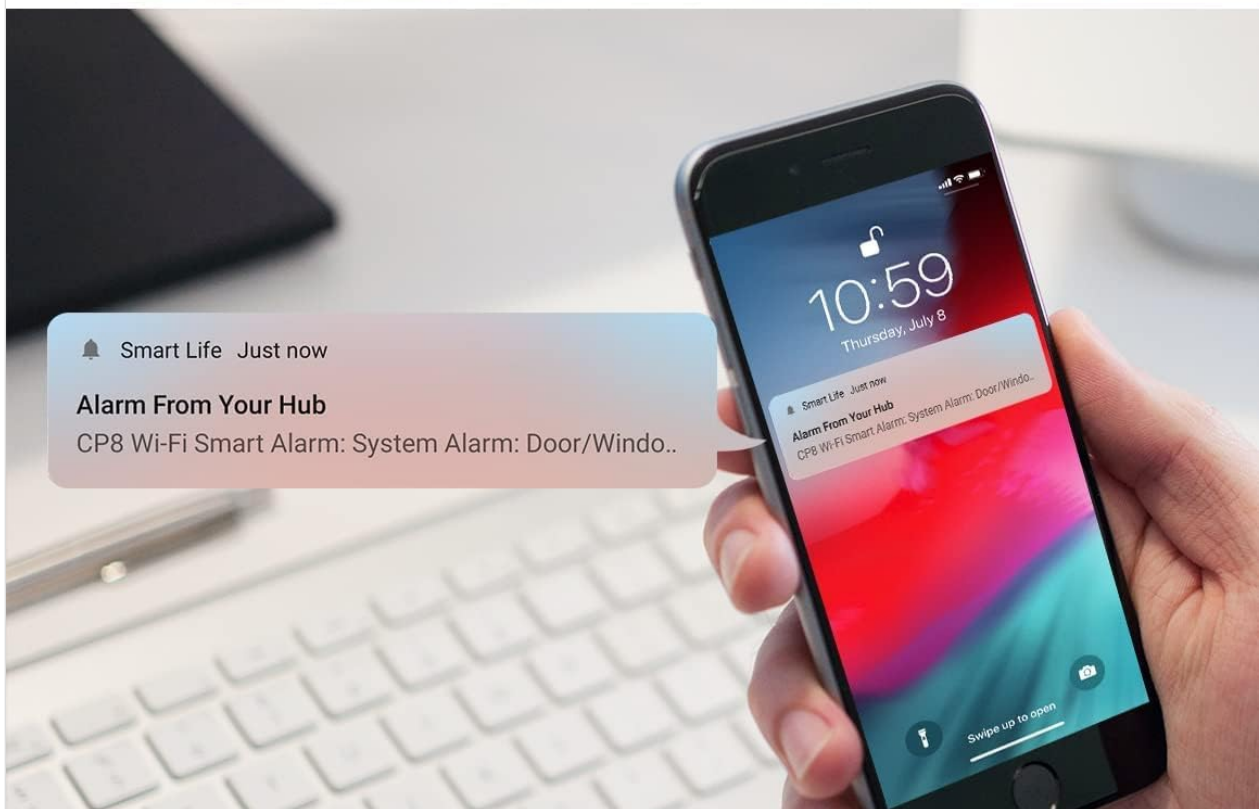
Smart Life Just now

Alarm From Your Hub

CP8 Wi-Fi Smart Alarm: System Alarm: Door/Windo..

10:59

Thursday, July 8

Smart Life Just now

Alarm From Your Hub

CP8 Wi-Fi Smart Alarm: System Alarm: Door/Windo..

Swipe up to open